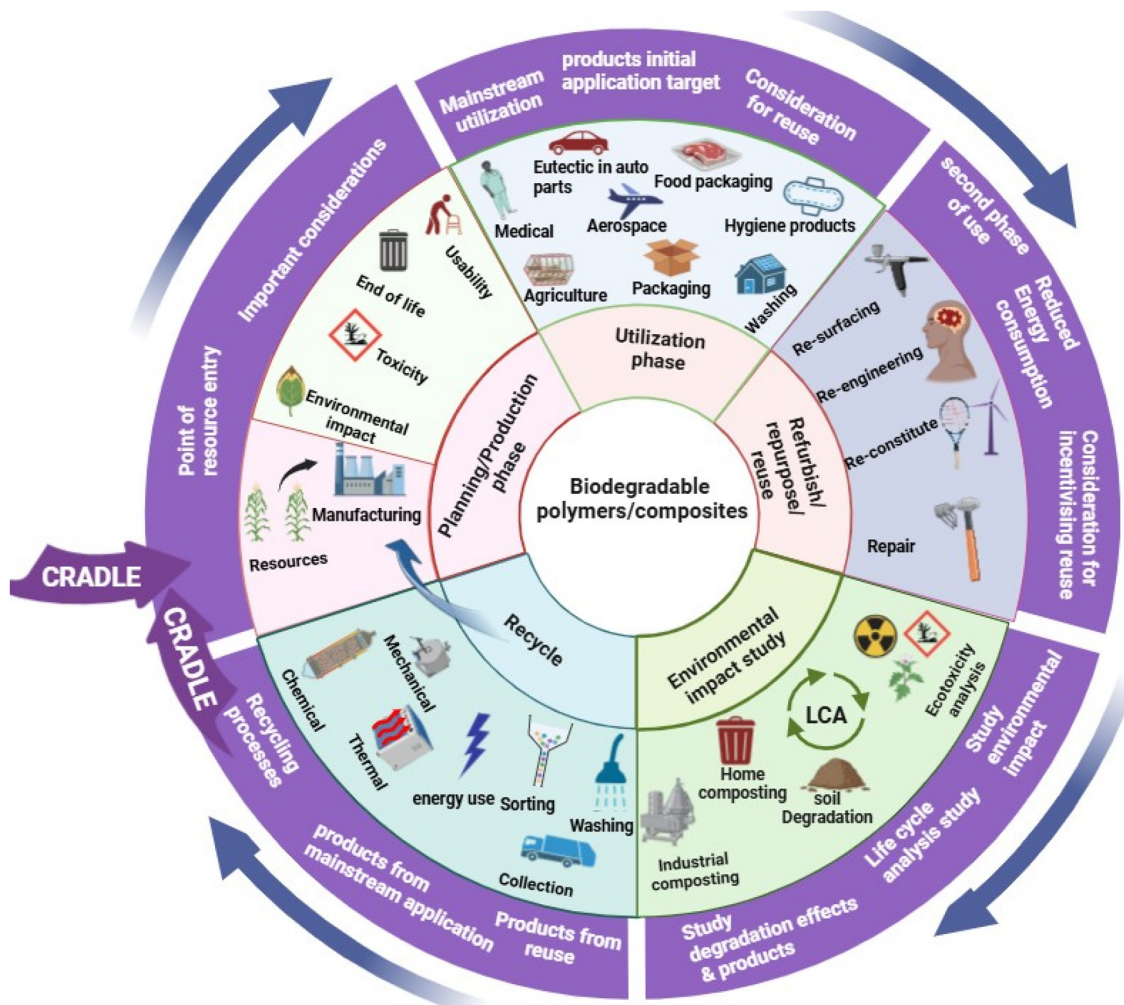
Mainstream utilization

products initial application target

Consideration for reuse

second phase of use

Reduced Energy consumption

Consideration for incentivising reuse

Study environmental impact

Life cycle analysis study

Study degradation effects & products

Products from reuse

products from mainstream application

Recycling processes

CRADLE

CRADLE

Point of resource entry

Important considerations

Usability

End of life

Toxicity

Environmental impact

Eutectic in auto parts

Food packaging

Medical

Aerospace

Hygiene products

Agriculture

Packaging

Washing

Re-surfacing

Re-engineering

Re-constitute

Repair

Manufacturing

Resources

Utilization phase

Planning/Production phase

Refurbish/ repurpose/ reuse

Biodegradable polymers/composites

Recycle

Environmental impact study

Chemical

Mechanical

Thermal

energy use

Sorting

Washing

Collection

LCA

Ecotoxicity analysis

Home composting

soil Degradation

Industrial composting